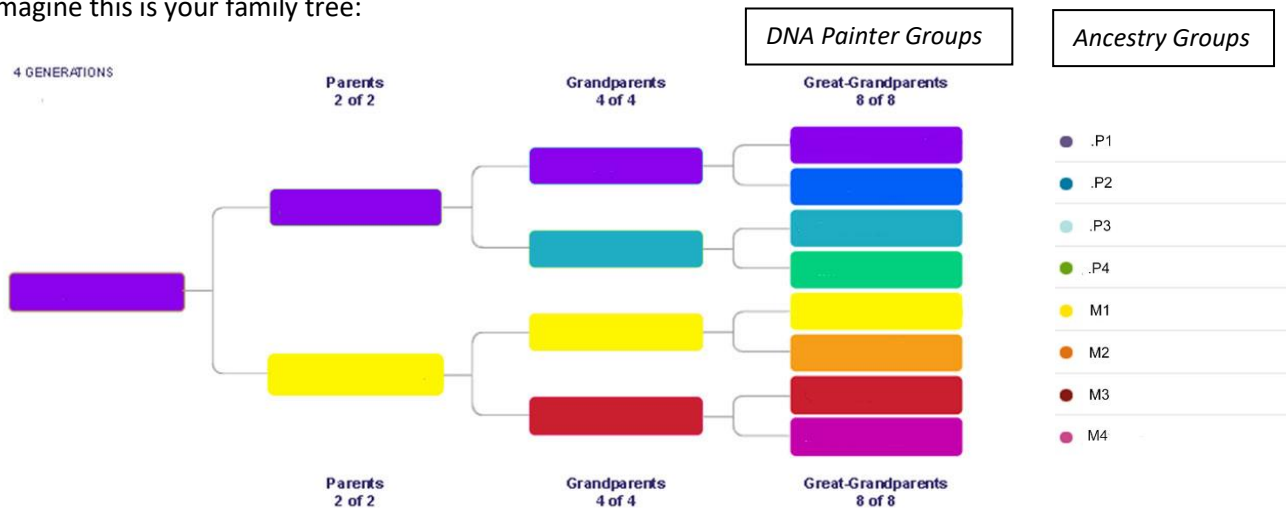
magine this is your family tree:

DNA Painter Groups

Ancestry Groups

4 GENERATIONS

Parents
2 of 2

Grandparents
4 of 4

Great-Grandparents
8 of 8

.P1
.P2
.P3
.P4
M1
M2
M3
M4

Parents
2 of 2

Grandparents
4 of 4

Great-Grandparents
8 of 8